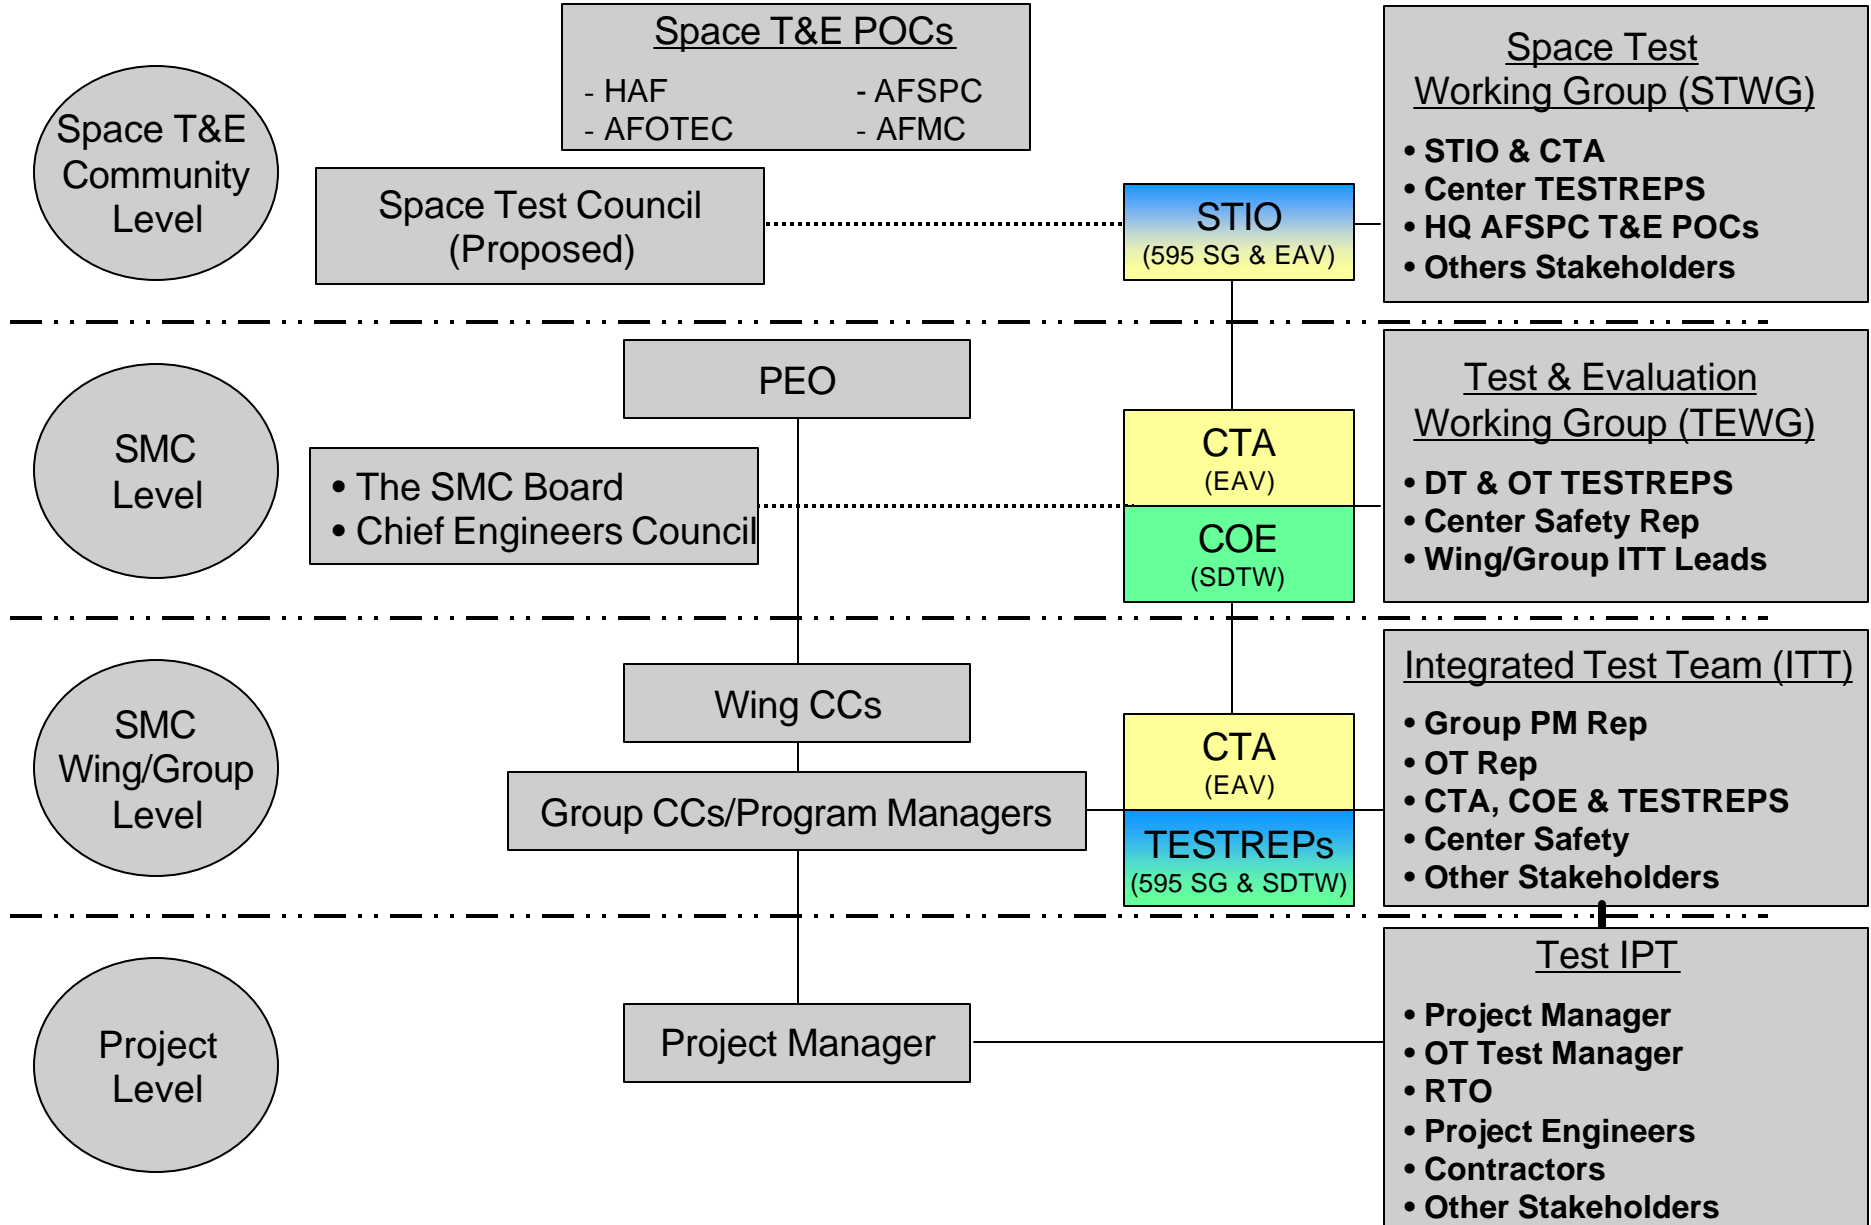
Space T&E POCs
- HAF
- AFOTEC
- AFSPC
- AFMC

Space Test Working Group (STWG)
• STIO & CTA
• Center TESTREPS
• HQ AFSPC T&E POCs
• Others Stakeholders

Space T&E Community Level

Space Test Council (Proposed)

STIO
(595 SG & EAV)

SMC Level

PEO

• The SMC Board
• Chief Engineers Council

CTA
(EAV)

COE
(SDTW)

Test & Evaluation Working Group (TEWG)
• DT & OT TESTREPS
• Center Safety Rep
• Wing/Group ITT Leads

SMC Wing/Group Level

Wing CCs

Group CCs/Program Managers

CTA
(EAV)

TESTREPs
(595 SG & SDTW)

Integrated Test Team (ITT)
• Group PM Rep
• OT Rep
• CTA, COE & TESTREPS
• Center Safety
• Other Stakeholders

Project Level

Project Manager

Test IPT
• Project Manager
• OT Test Manager
• RTO
• Project Engineers
• Contractors
• Other Stakeholders